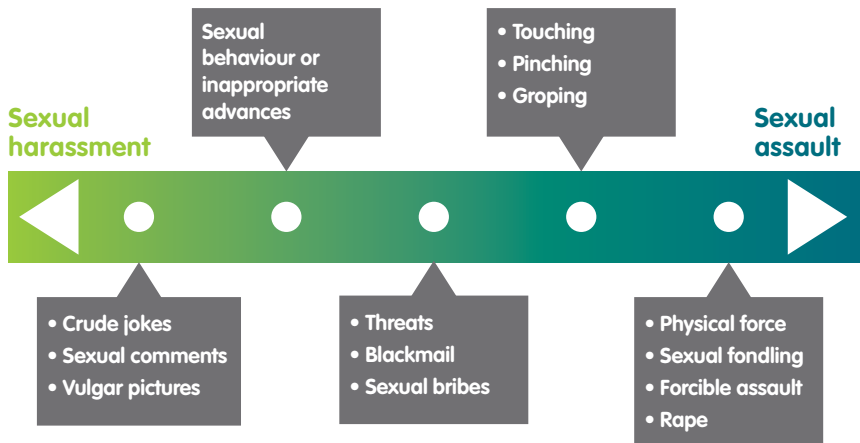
Sexual harassment

Sexual behaviour or inappropriate advances

• Touching
• Pinching
• Groping

Sexual assault

• Crude jokes
• Sexual comments
• Vulgar pictures

• Threats
• Blackmail
• Sexual bribes

• Physical force
• Sexual fondling
• Forcible assault
• Rape